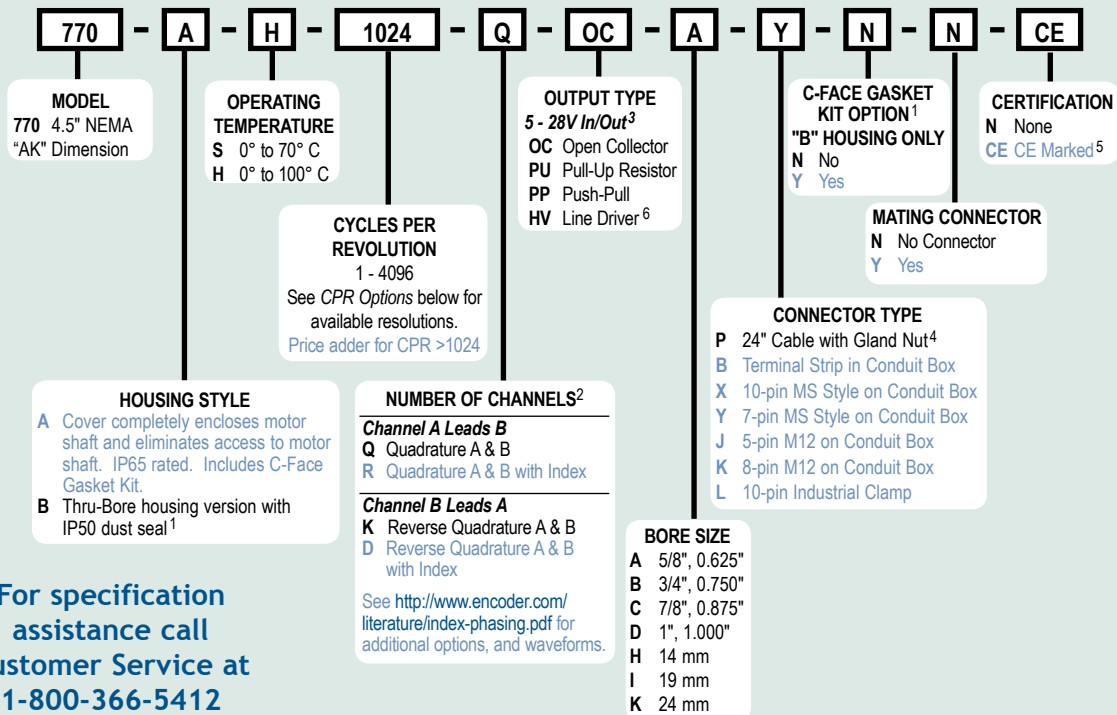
770 – A – H – 1024 – Q – OC – A – Y – N – N – CE

MODEL
770 4.5" NEMA "AK" Dimension

OPERATING TEMPERATURE
S 0° to 70° C
H 0° to 100° C

CYCLES PER REVOLUTION
1 - 4096
See *CPR Options* below for available resolutions.
Price adder for CPR >1024

OUTPUT TYPE
*5 - 28V In/Out$^3$*
OC Open Collector
PU Pull-Up Resistor
PP Push-Pull
HV Line Driver $^6$

C-FACE GASKET KIT OPTION$^1$
"B" HOUSING ONLY
N No
Y Yes

CERTIFICATION
N None
CE CE Marked$^5$

MATING CONNECTOR
N No Connector
Y Yes

CONNECTOR TYPE
P 24" Cable with Gland Nut$^4$
B Terminal Strip in Conduit Box
X 10-pin MS Style on Conduit Box
Y 7-pin MS Style on Conduit Box
J 5-pin M12 on Conduit Box
K 8-pin M12 on Conduit Box
L 10-pin Industrial Clamp

HOUSING STYLE
A Cover completely encloses motor shaft and eliminates access to motor shaft. IP65 rated. Includes C-Face Gasket Kit.
B Thru-Bore housing version with IP50 dust seal$^1$

NUMBER OF CHANNELS$^2$
*Channel A Leads B*
Q Quadrature A & B
R Quadrature A & B with Index
*Channel B Leads A*
K Reverse Quadrature A & B
D Reverse Quadrature A & B with Index
See http://www.encoder.com/literature/index-phasing.pdf for additional options, and waveforms.

BORE SIZE
A 5/8", 0.625"
B 3/4", 0.750"
C 7/8", 0.875"
D 1", 1.000"
H 14 mm
I 19 mm
K 24 mm

For specification assistance call ustomer Service at 1-800-366-5412